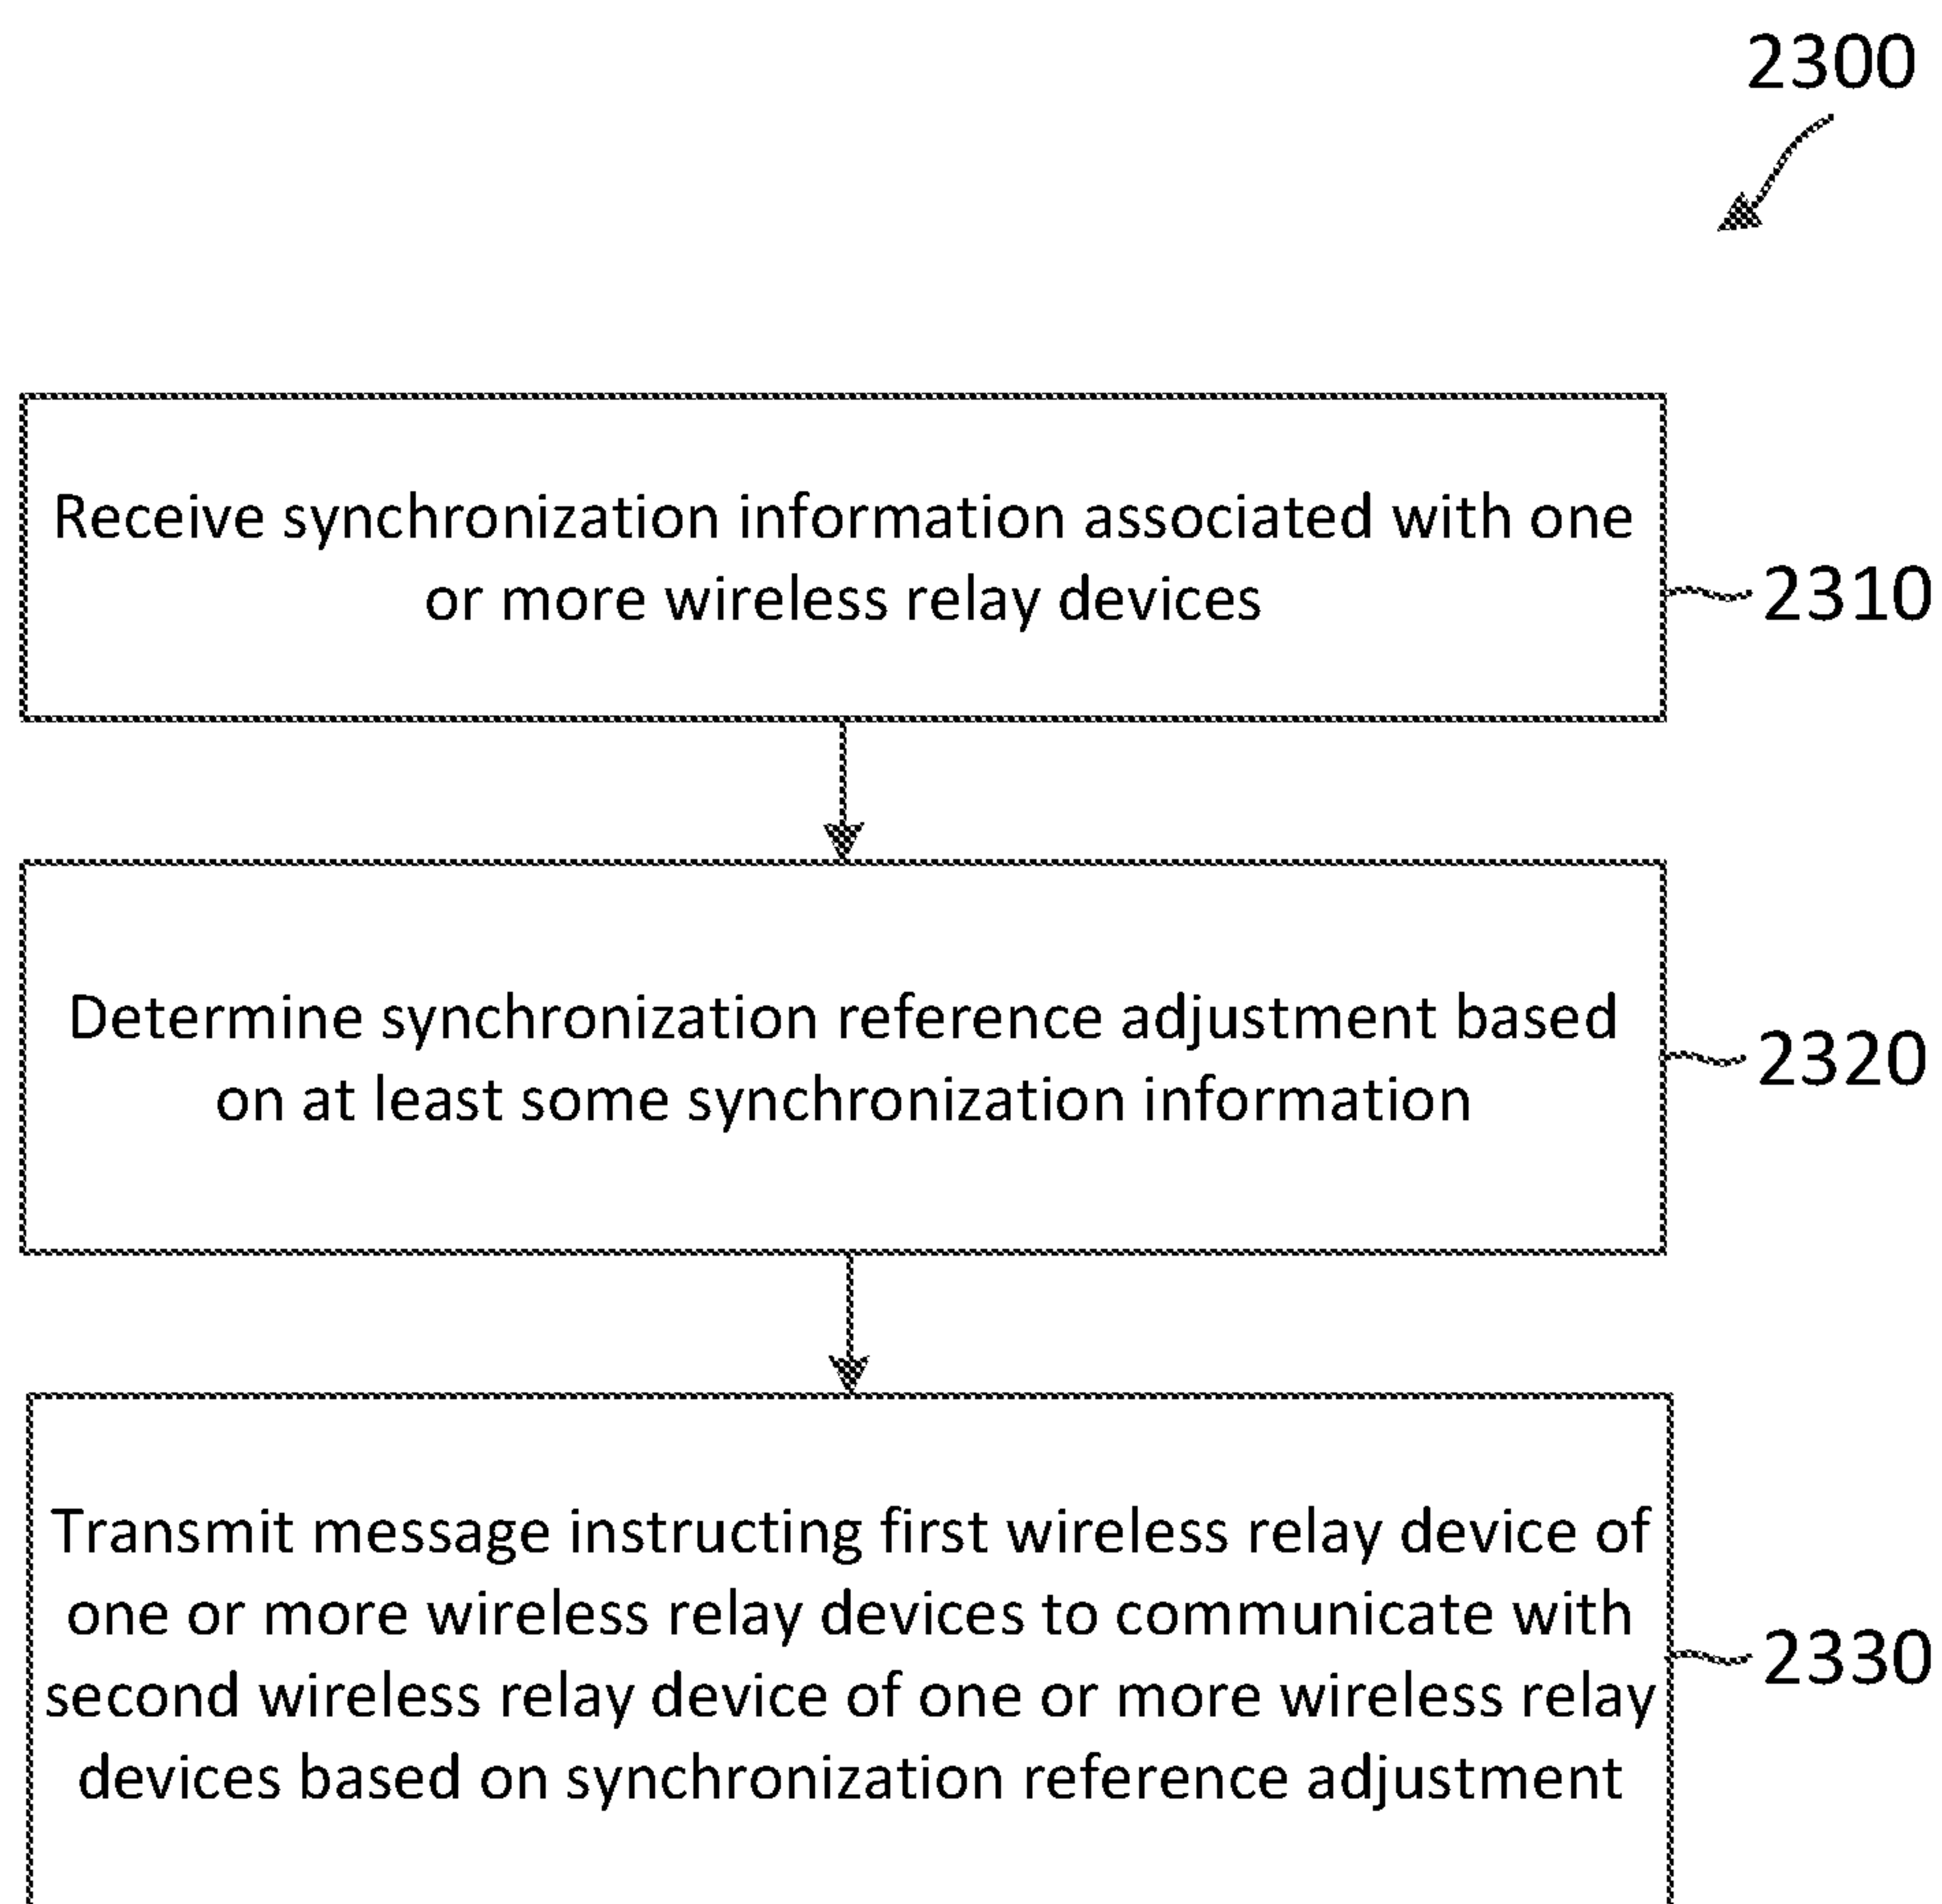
2300

Receive synchronization information associated with one or more wireless relay devices

2310

Determine synchronization reference adjustment based on at least some synchronization information

2320

Transmit message instructing first wireless relay device of one or more wireless relay devices to communicate with second wireless relay device of one or more wireless relay devices based on synchronization reference adjustment

2330